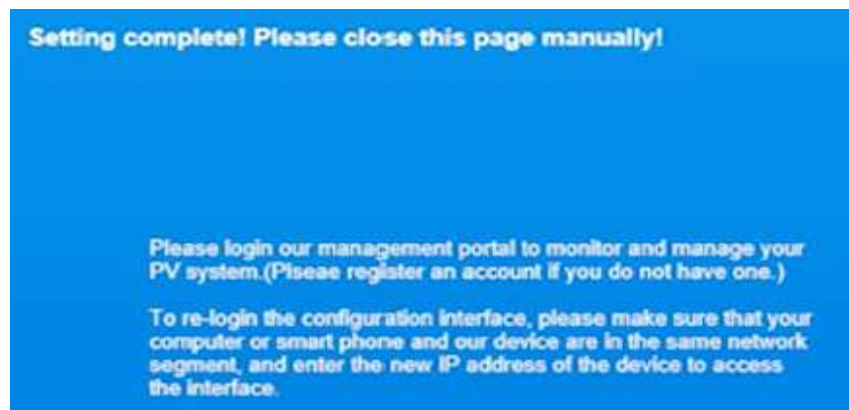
Setting complete! Please close this page manually!

Please login our management portal to monitor and manage your PV system.(Plseae register an account if you do not have one.)

To re-login the configuration interface, please make sure that your computer or smart phone and our device are in the same network segment, and enter the new IP address of the device to access the interface.